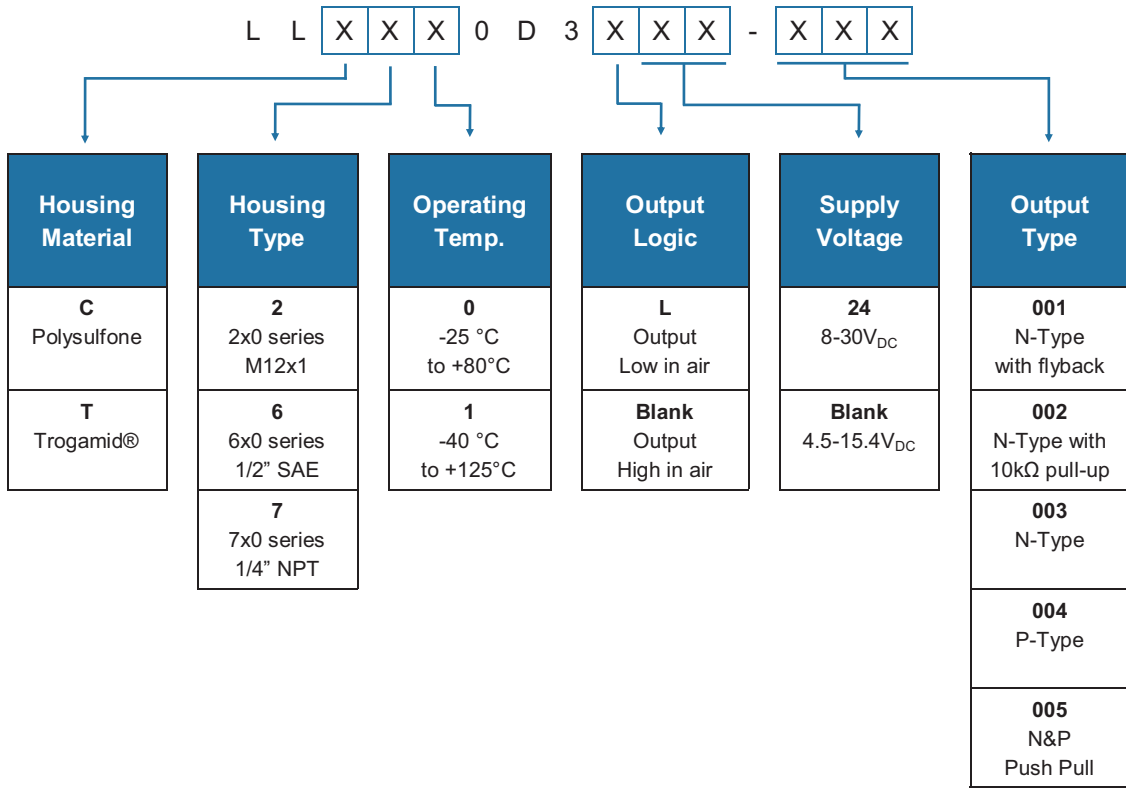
L L X X X 0 D 3 X X X - X X X

Housing Material

C
Polysulfone

T
Trogamid®

Housing Type

2
2x0 series
M12x1

6
6x0 series
1/2” SAE

7
7x0 series
1/4” NPT

Operating Temp.

0
-25 °C
to +80°C

1
-40 °C
to +125°C

Output Logic

L
Output
Low in air

Blank
Output
High in air

Supply Voltage

24
8-30$V_{DC}$

Blank
4.5-15.4$V_{DC}$

Output Type

001
N-Type
with flyback

002
N-Type with
10kΩ pull-up

003
N-Type

004
P-Type

005
N&P
Push Pull